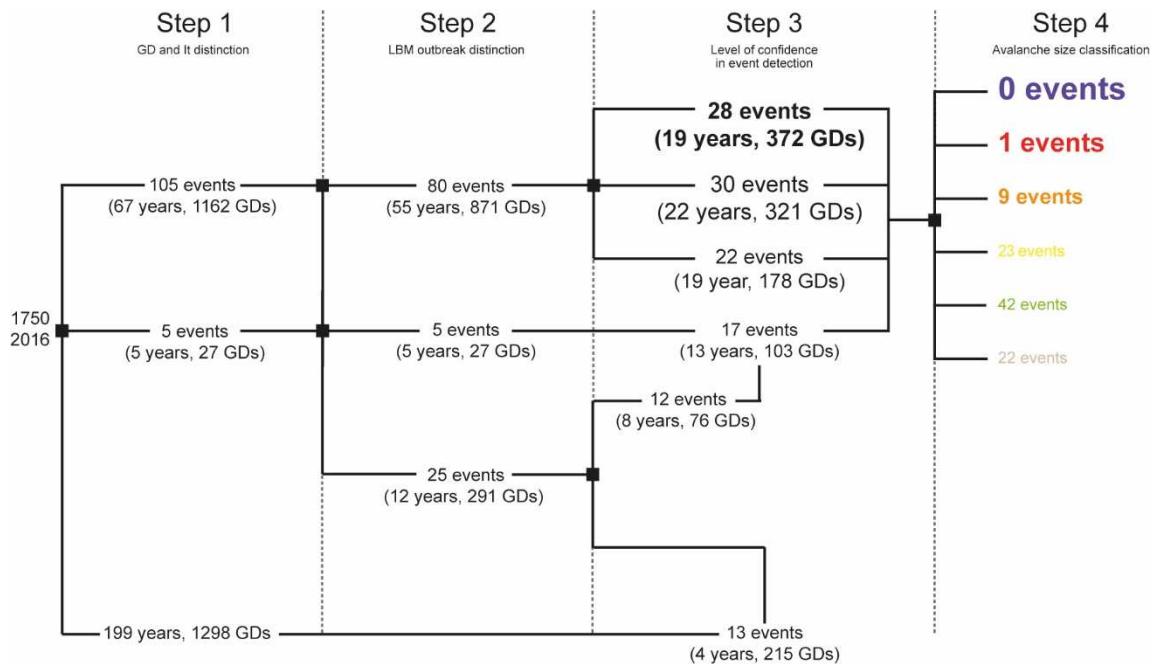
Step 1
GD and It distinction

Step 2
LBM outbreak distinction

Step 3
Level of confidence in event detection

Step 4
Avalanche size classification

1750
2016

105 events
(67 years, 1162 GDs)

5 events
(5 years, 27 GDs)

199 years, 1298 GDs

80 events
(55 years, 871 GDs)

5 events
(5 years, 27 GDs)

25 events
(12 years, 291 GDs)

28 events
(19 years, 372 GDs)

30 events
(22 years, 321 GDs)

22 events
(19 year, 178 GDs)

17 events
(13 years, 103 GDs)

12 events
(8 years, 76 GDs)

13 events
(4 years, 215 GDs)

0 events
1 events
9 events
23 events
42 events
22 events